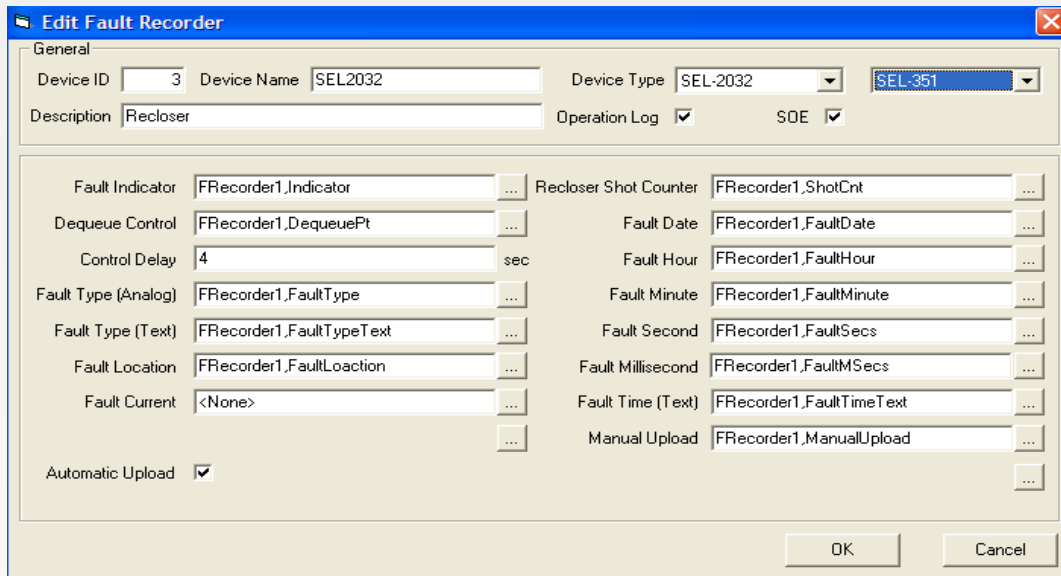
Edit Fault Recorder

General

Device ID 3 Device Name SEL2032

Device Type SEL-2032 SEL-351

Description Recloser

Operation Log ☑ SOE ☑

Fault Indicator FRecorder1,Indicator ...

Recloser Shot Counter FRecorder1,ShotCnt ...

Dequeue Control FRecorder1,DequeuePt ...

Fault Date FRecorder1,FaultDate ...

Control Delay 4 sec

Fault Hour FRecorder1,FaultHour ...

Fault Type (Analog) FRecorder1,FaultType ...

Fault Minute FRecorder1,FaultMinute ...

Fault Type (Text) FRecorder1,FaultTypeText ...

Fault Second FRecorder1,FaultSecs ...

Fault Location FRecorder1,FaultLoaction ...

Fault Millisecond FRecorder1,FaultMSecs ...

Fault Current <None> ...

Fault Time (Text) FRecorder1,FaultTimeText ...

...

Manual Upload FRecorder1,ManualUpload ...

Automatic Upload ☑

...

OK Cancel